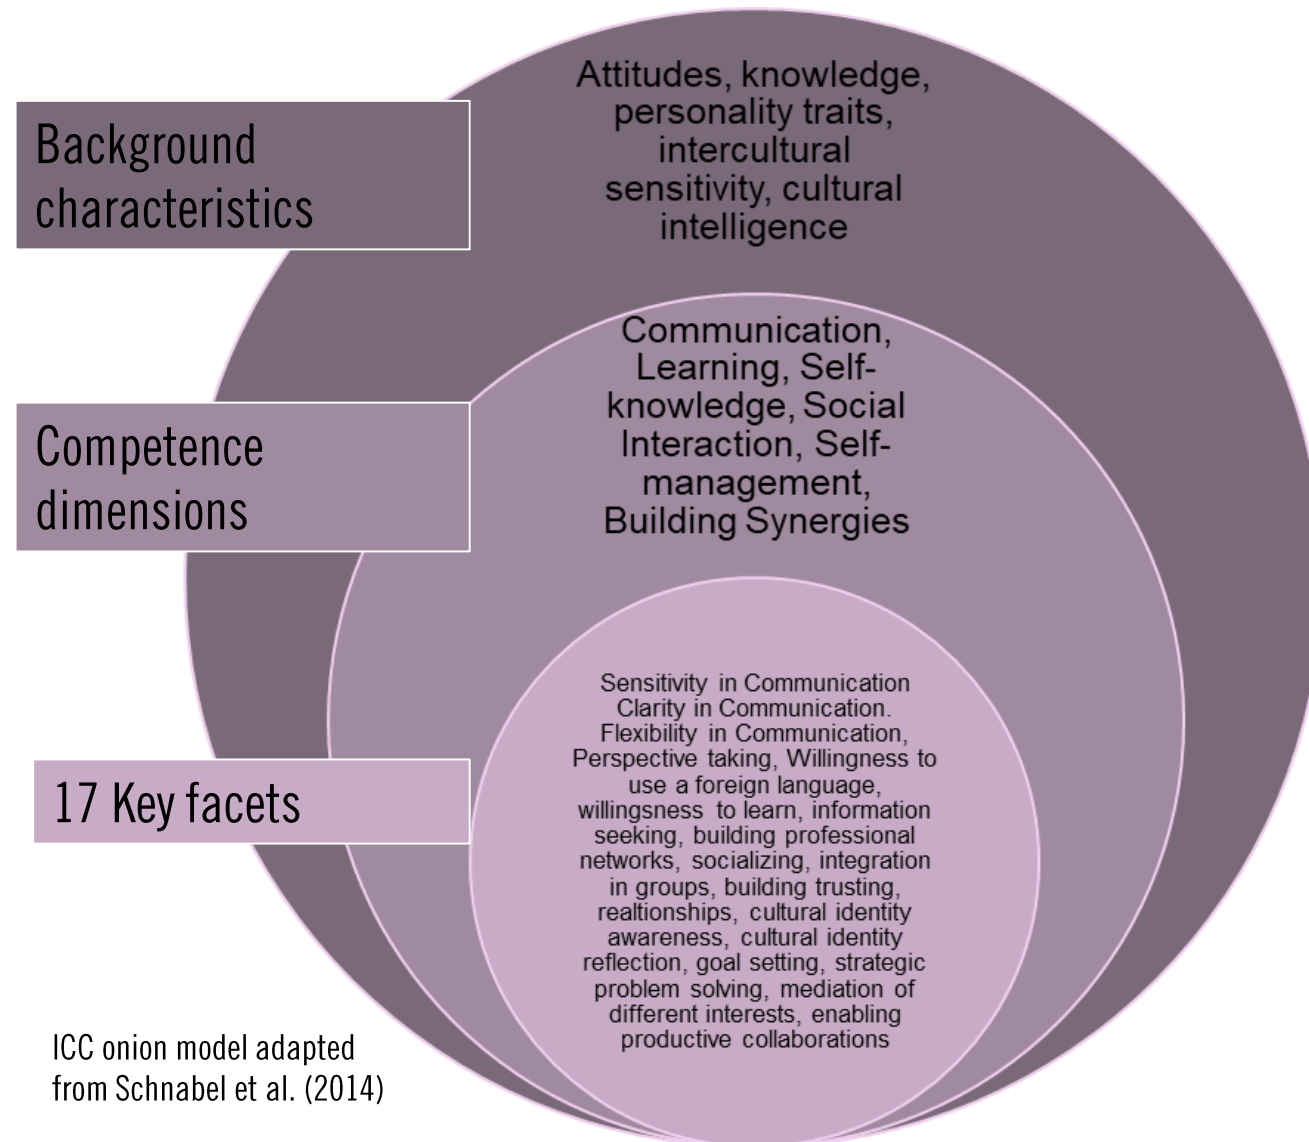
Background characteristics

Attitudes, knowledge, personality traits, intercultural sensitivity, cultural intelligence

Competence dimensions

Communication, Learning, Self-knowledge, Social Interaction, Self-management, Building Synergies

17 Key facets

Sensitivity in Communication Clarity in Communication. Flexibility in Communication, Perspective taking, Willingness to use a foreign language, willingsness to learn, information seeking, building professional networks, socializing, integration in groups, building trusting, realtionships, cultural identity awareness, cultural identity reflection, goal setting, strategic problem solving, mediation of different interests, enabling productive collaborations

ICC onion model adapted from Schnabel et al. (2014)